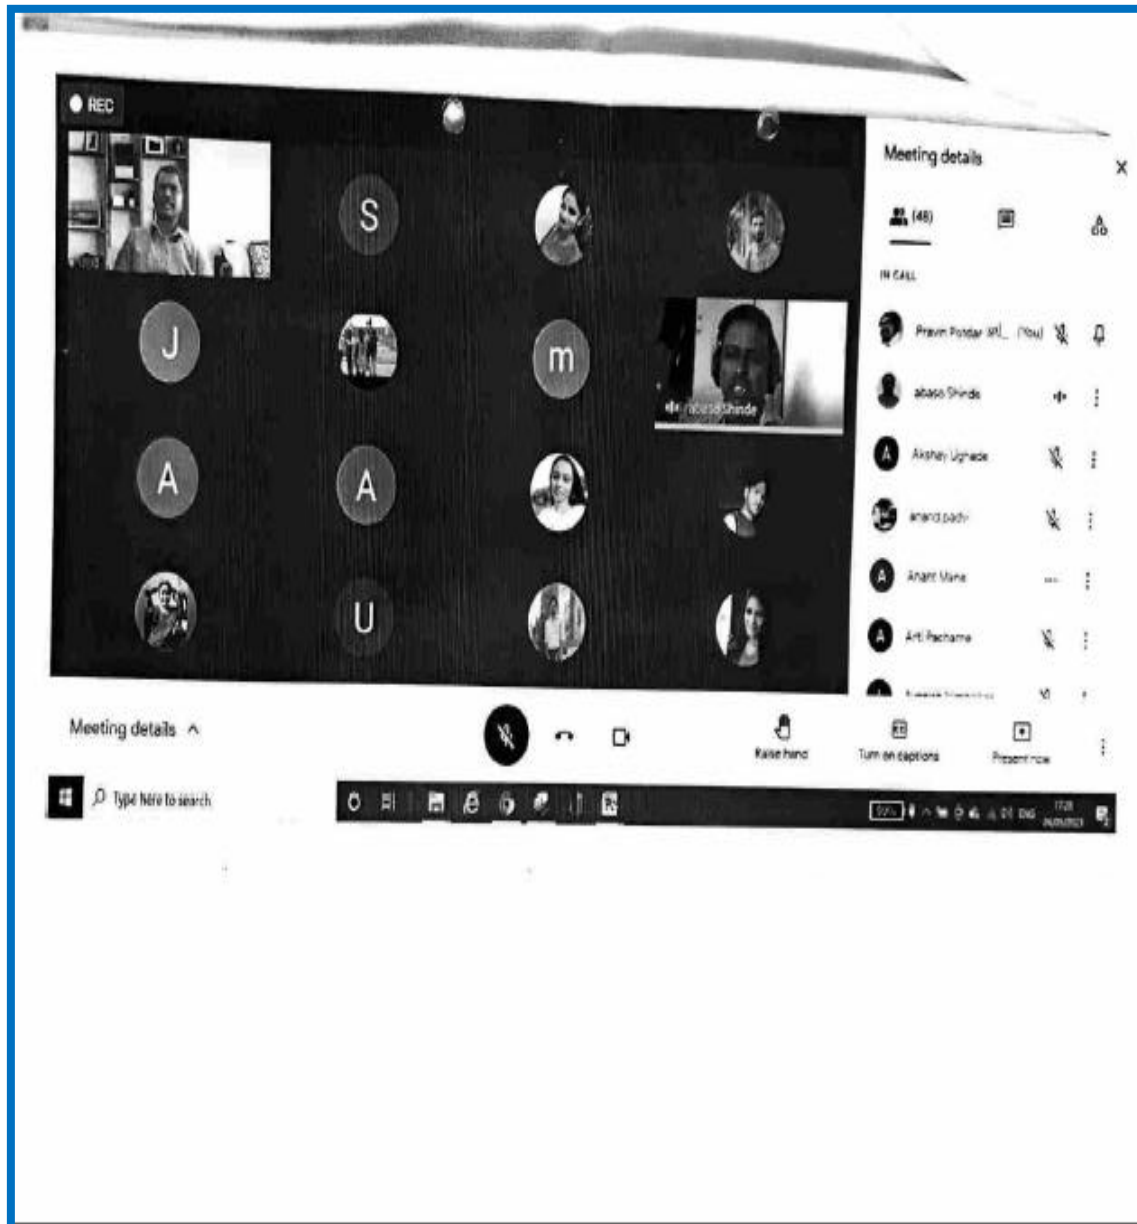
REC

S

J

m

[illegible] Shinde

A

A

U

Meeting details

(48)

IN CALL

Pravin Potdar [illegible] (You)

abaso Shinde

Akshay Ughade

anand.padv

Anant Mane

Arti Pachame

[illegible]

Meeting details ^

Raise hand

Turn on captions

Present now

Type here to search

ENG